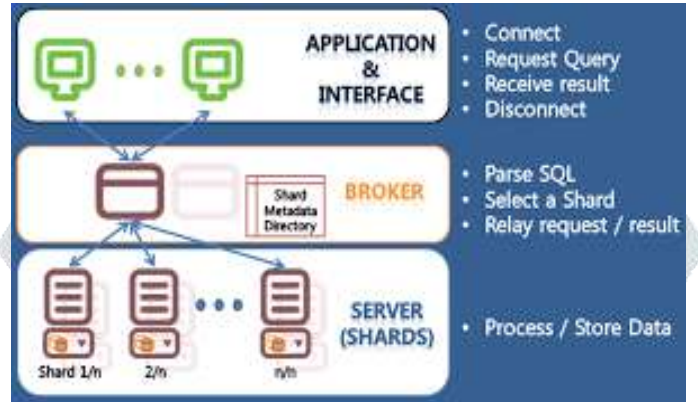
APPLICATION & INTERFACE

• Connect
• Request Query
• Receive result
• Disconnect

Shard Metadata Directory

BROKER

• Parse SQL
• Select a Shard
• Relay request / result

SERVER (SHARDS)

Shard 1/n
2/n
n/n

• Process / Store Data